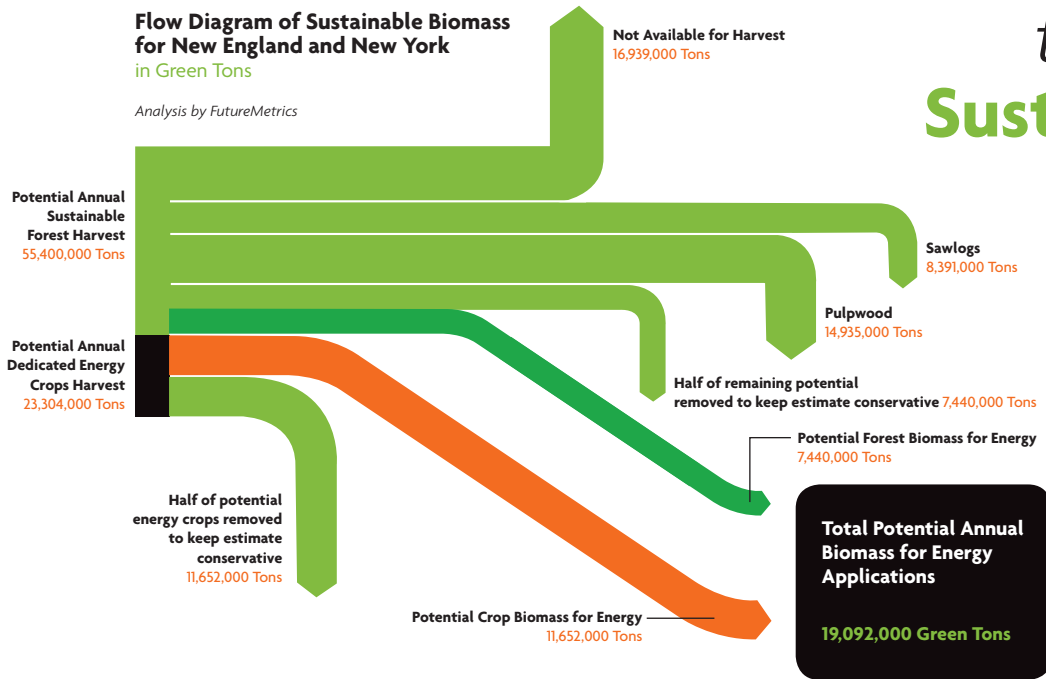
Flow Diagram of Sustainable Biomass for New England and New York
in Green Tons

Analysis by FutureMetrics

t
Sust

Not Available for Harvest
16,939,000 Tons

Potential Annual Sustainable Forest Harvest
55,400,000 Tons

Sawlogs
8,391,000 Tons

Pulpwood
14,935,000 Tons

Half of remaining potential removed to keep estimate conservative 7,440,000 Tons

Potential Annual Dedicated Energy Crops Harvest
23,304,000 Tons

Potential Forest Biomass for Energy
7,440,000 Tons

Half of potential energy crops removed to keep estimate conservative
11,652,000 Tons

Total Potential Annual Biomass for Energy Applications

19,092,000 Green Tons

Potential Crop Biomass for Energy
11,652,000 Tons